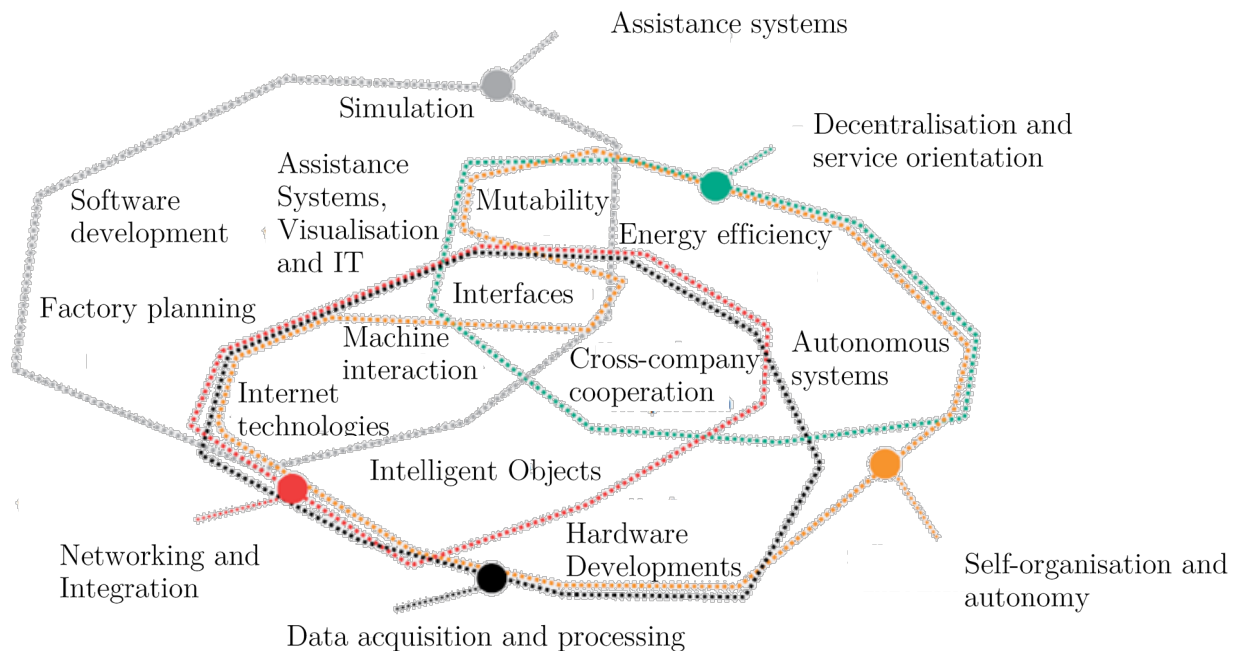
Assistance systems

Simulation

Decentralisation and service orientation

Software development

Assistance Systems, Visualisation and IT

Mutability

Energy efficiency

Factory planning

Interfaces

Machine interaction

Cross-company cooperation

Autonomous systems

Internet technologies

Intelligent Objects

Hardware Developments

Networking and Integration

Self-organisation and autonomy

Data acquisition and processing